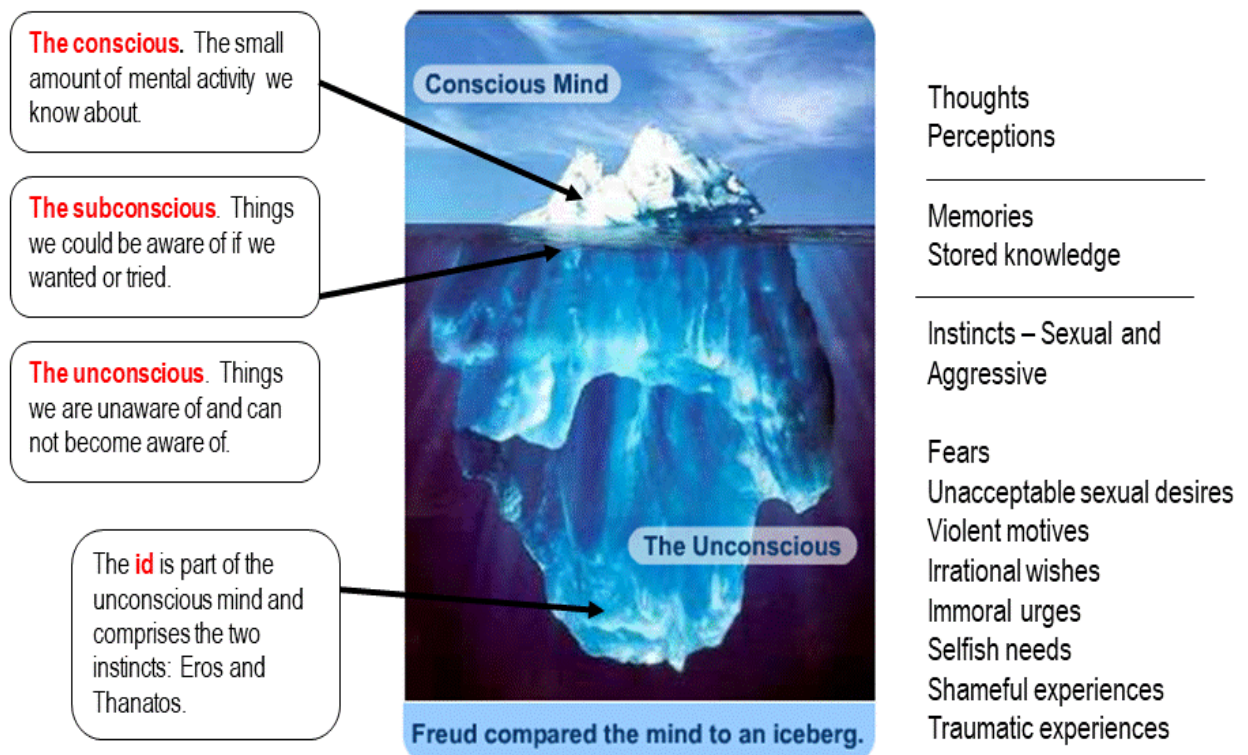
**The conscious.** The small amount of mental activity we know about.

**The subconscious**. Things we could be aware of if we wanted or tried.

**The unconscious**. Things we are unaware of and can not become aware of.

The **id** is part of the unconscious mind and comprises the two instincts: Eros and Thanatos.

Conscious Mind

The Unconscious

Freud compared the mind to an iceberg.

Thoughts
Perceptions

Memories
Stored knowledge

Instincts – Sexual and Aggressive

Fears
Unacceptable sexual desires
Violent motives
Irrational wishes
Immoral urges
Selfish needs
Shameful experiences
Traumatic experiences